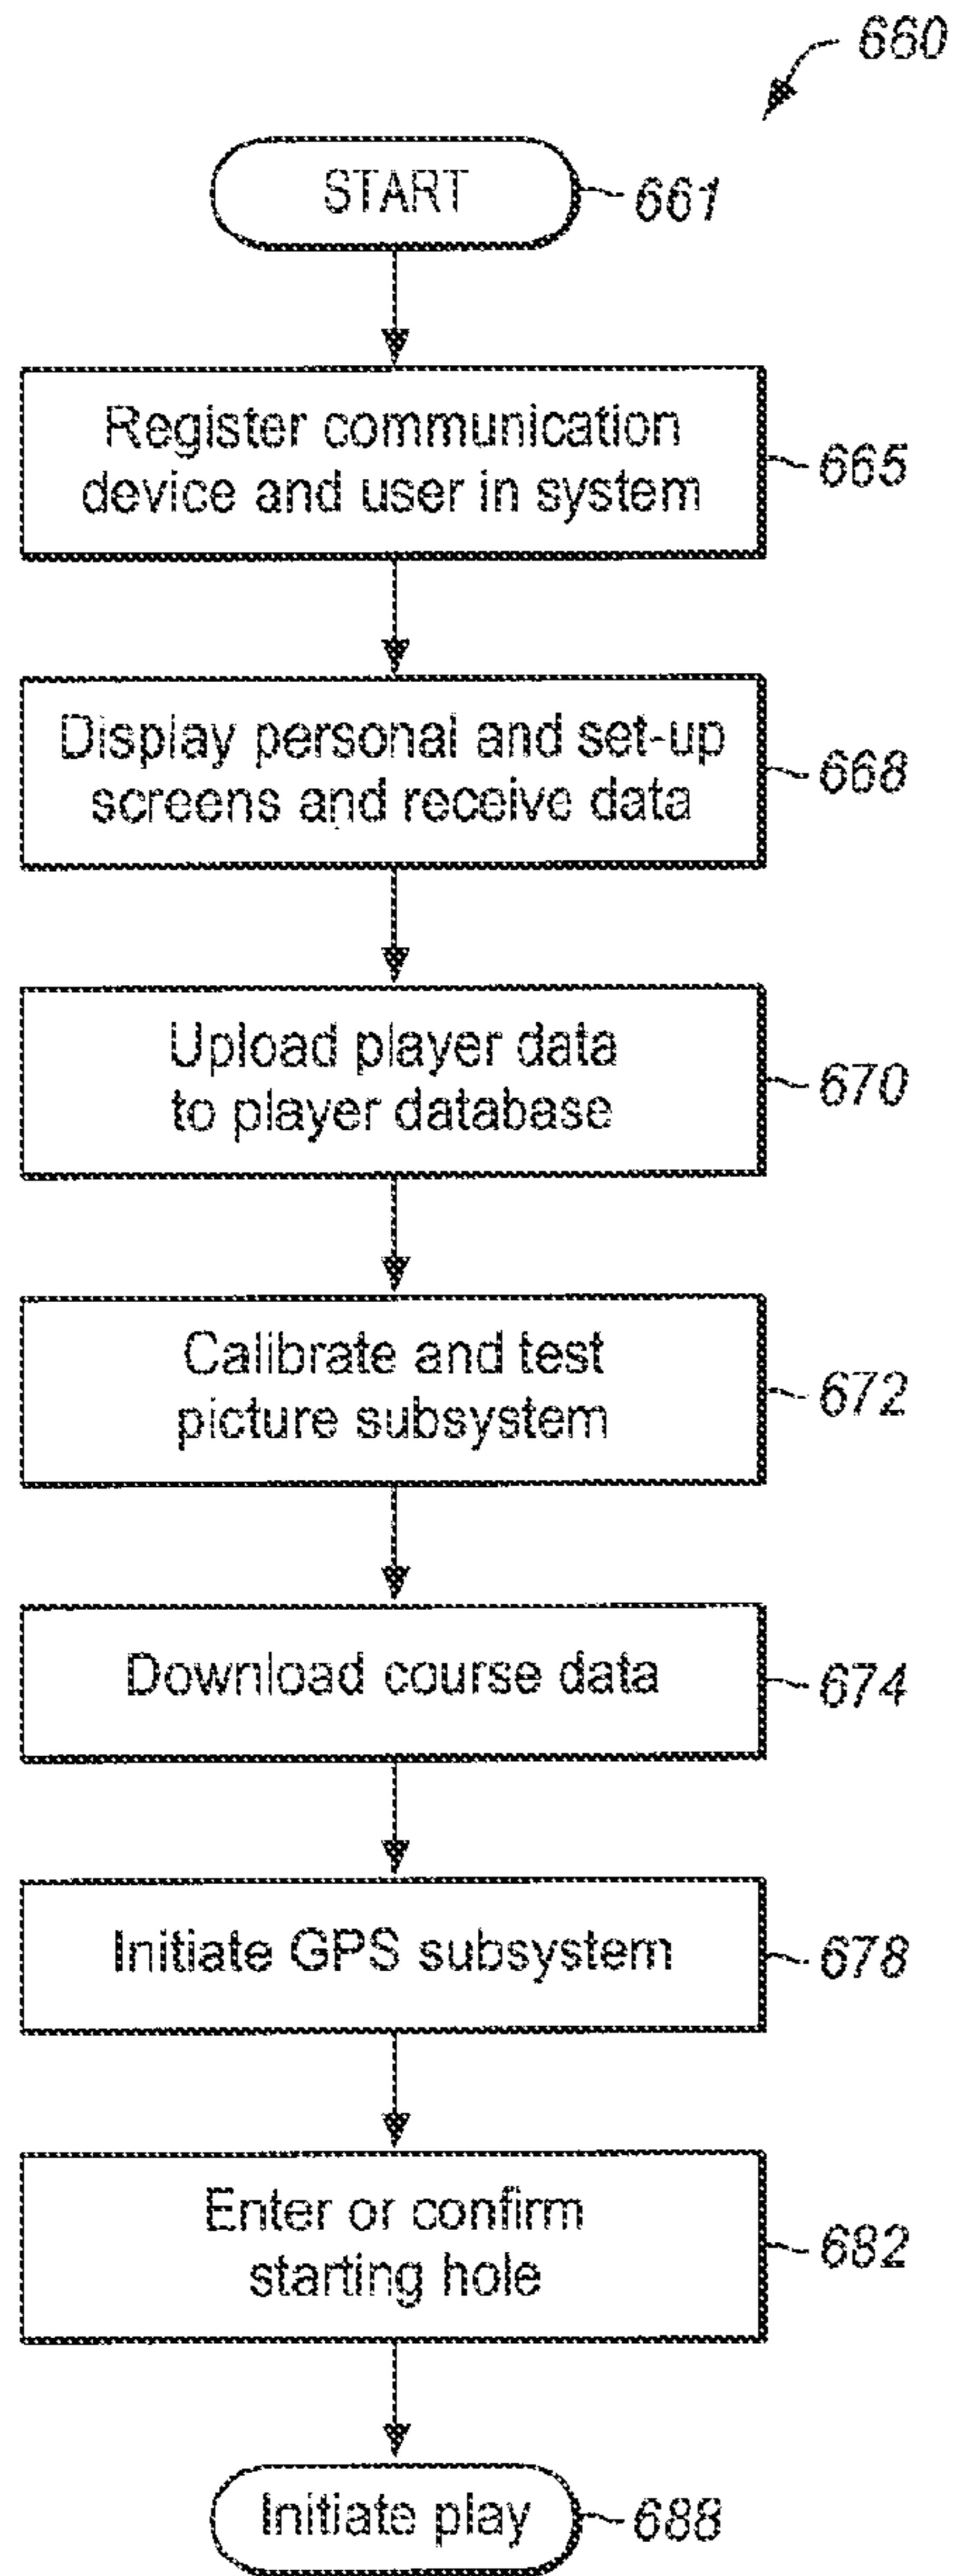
660

START 661

Register communication device and user in system 665

Display personal and set-up screens and receive data 668

Upload player data to player database 670

Calibrate and test picture subsystem 672

Download course data 674

Initiate GPS subsystem 678

Enter or confirm starting hole 682

Initiate play 688